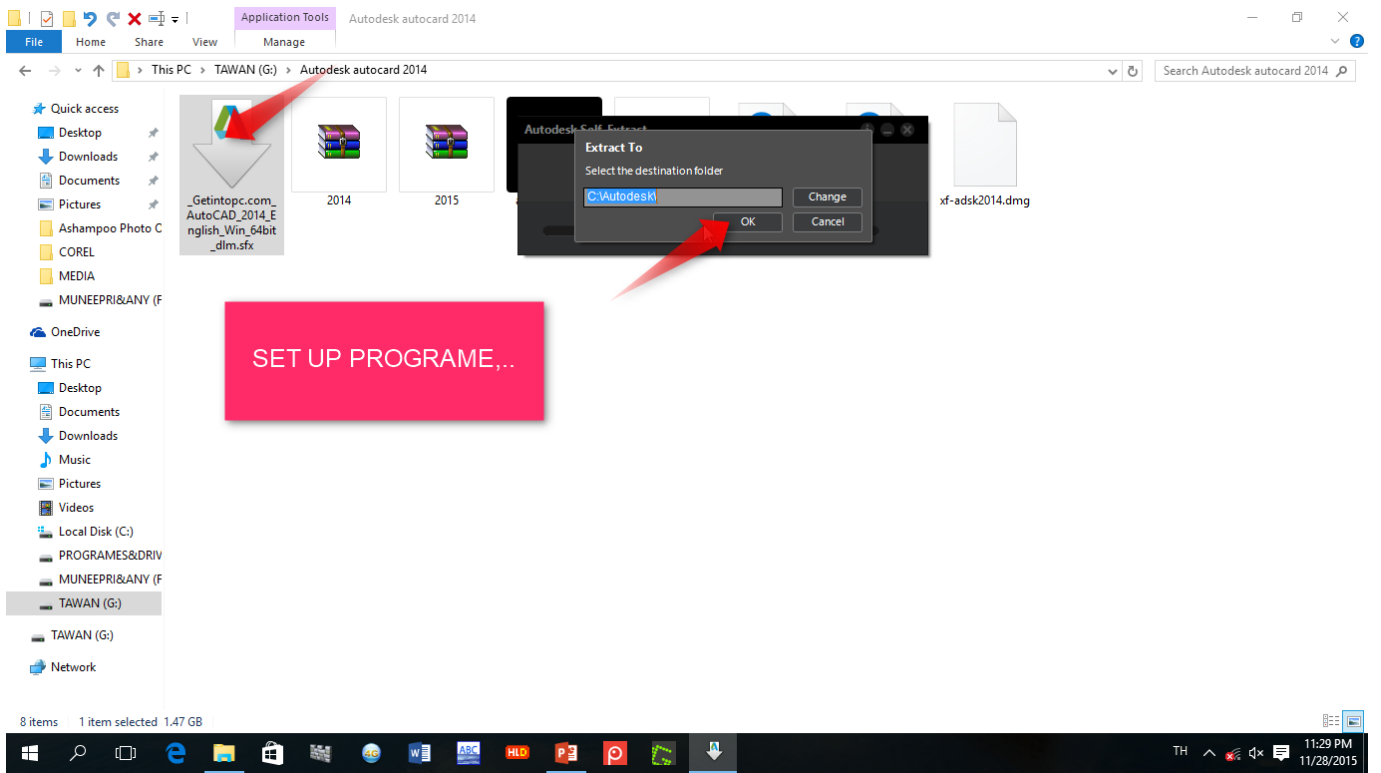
Application Tools
Autodesk autocard 2014
File
Home
Share
View
Manage

This PC > TAWAN (G:) > Autodesk autocard 2014
Search Autodesk autocard 2014

Quick access
Desktop
Downloads
Documents
Pictures
Ashampoo Photo C
COREL
MEDIA
MUNEEPRI&ANY (F
OneDrive
This PC
Desktop
Documents
Downloads
Music
Pictures
Videos
Local Disk (C:)
PROGRAMES&DRIV
MUNEEPRI&ANY (F
TAWAN (G:)
TAWAN (G:)
Network

_Getintopc.com_AutoCAD_2014_English_Win_64bit_dlm.sfx
2014
2015
xf-adsk2014.dmg

Autodesk Self-Extract
Extract To
Select the destination folder
C:\Autodesk\
Change
OK
Cancel

SET UP PROGRAME,..

8 items
1 item selected 1.47 GB

TH
11:29 PM
11/28/2015